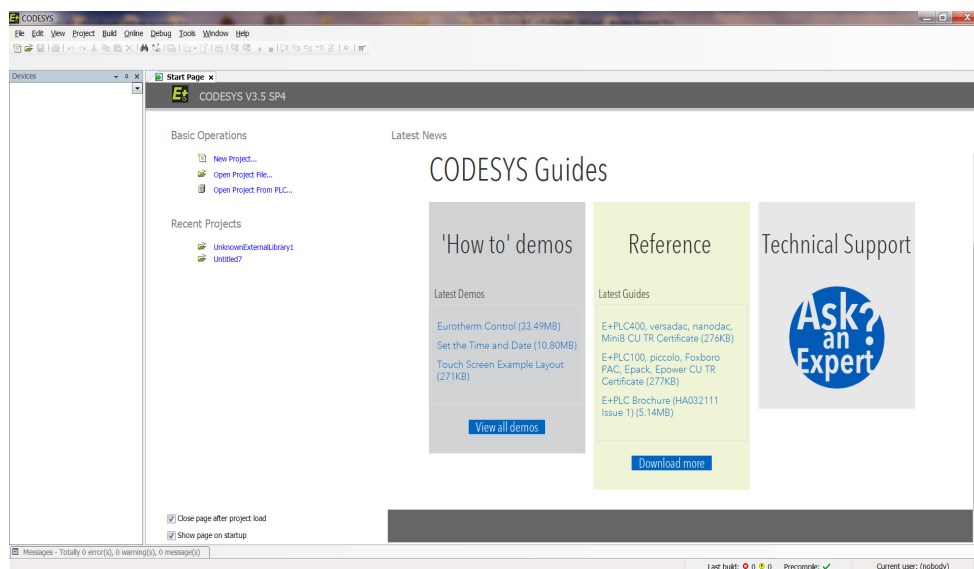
CODESYS

File Edit View Project Build Online Debug Tools Window Help

Devices

Start Page ×

CODESYS V3.5 SP4

Basic Operations

New Project...

Open Project File...

Open Project From PLC...

Recent Projects

UnknownExternalLibrary1

Untitled7

Latest News

CODESYS Guides

'How to' demos

Latest Demos

Eurotherm Control (33.49MB)

Set the Time and Date (10.80MB)

Touch Screen Example Layout (271KB)

View all demos

Reference

Latest Guides

E+PLC400, versadac, nanodac, Mini8 CU TR Certificate (276KB)

E+PLC100, piccolo, Foxboro PAC, Epack, Epower CU TR Certificate (277KB)

E+PLC Brochure (HA032111 Issue 1) (5.14MB)

Download more

Technical Support

Ask? an Expert

Close page after project load

Show page on startup

Messages - Totally 0 error(s), 0 warning(s), 0 message(s)

Last build: 0 0 Precompile: ✓ Current user: (nobody)